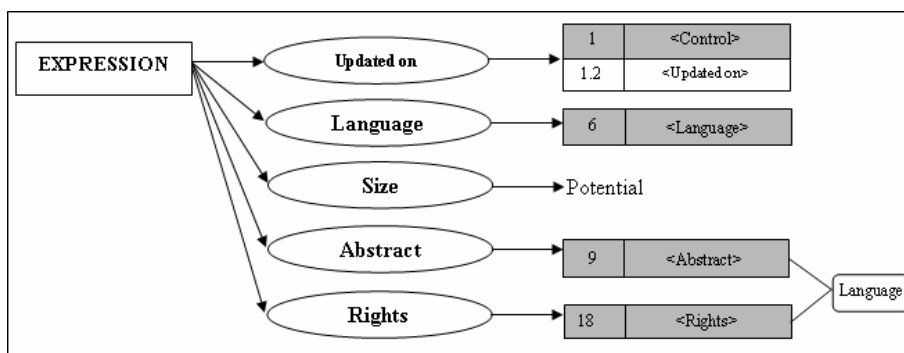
EXPRESSION

Updated on

| 1 | <Control> |
|---|---|
| 1.2 | <Updated on> |

Language

| 6 | <Language> |
|---|---|

Size

Potential

Abstract

| 9 | <Abstract> |
|---|---|

Rights

| 18 | <Rights> |
|---|---|

Language